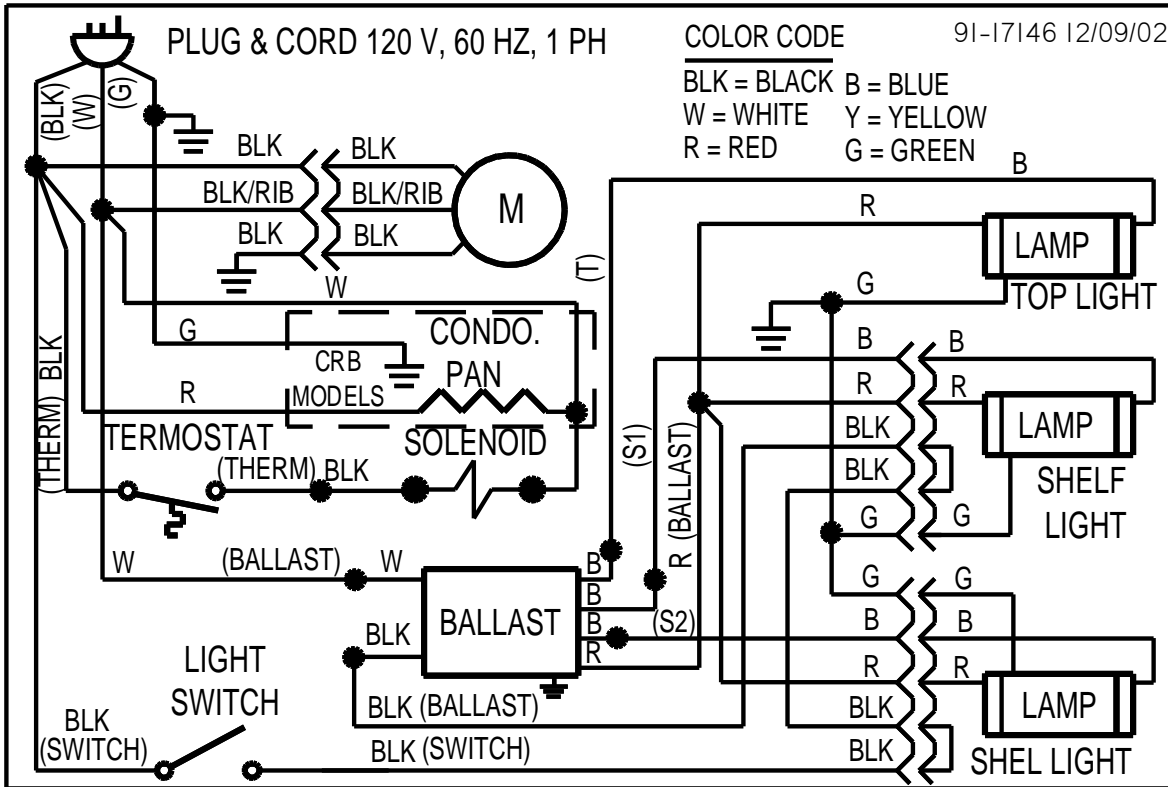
PLUG & CORD 120 V, 60 HZ, 1 PH

COLOR CODE

91-17146 12/09/02

BLK = BLACK
W = WHITE
R = RED

B = BLUE
Y = YELLOW
G = GREEN

(BLK) (W) (G)

BLK BLK
BLK/RIB BLK/RIB
BLK BLK

M

W

(T)

B
R
LAMP
G
TOP LIGHT

G
CRB MODELS
CONDO. PAN
R
TERMOSTAT
SOLENOID
(THERM) BLK
(THERM) BLK

B B
R R
BLK
BLK
G G
LAMP
SHELF LIGHT

(S1)
(BALLAST)
R

W (BALLAST) W
B
B
B
R
BALLAST
(S2)
BLK

G G
B B
R R
BLK
BLK
LAMP
SHEL LIGHT

LIGHT SWITCH
BLK (SWITCH)
BLK (BALLAST)
BLK (SWITCH)